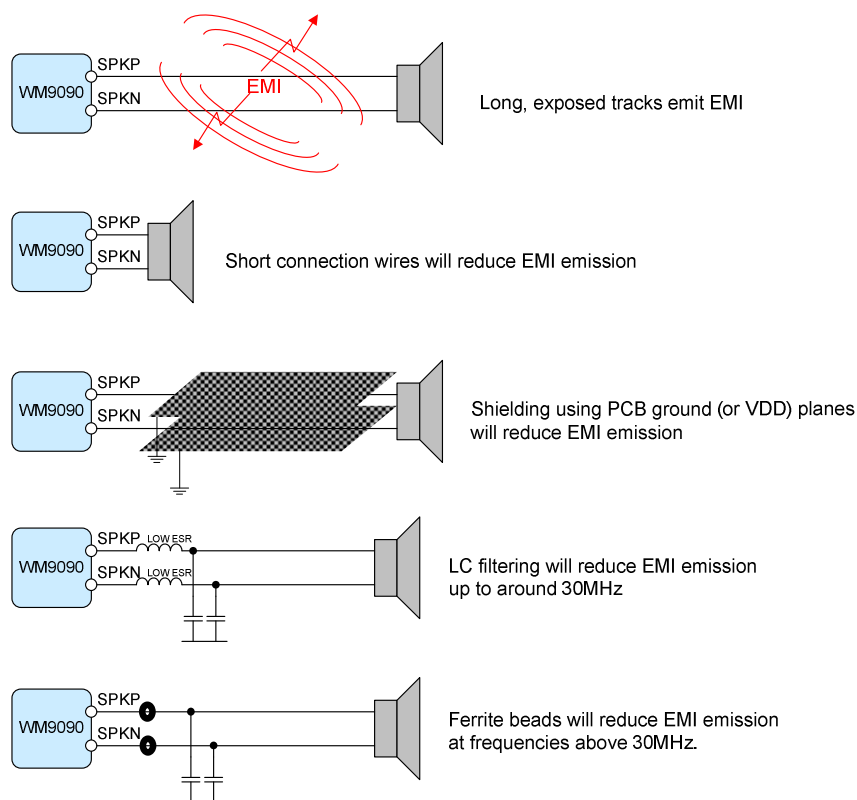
WM9090
SPKP
SPKN
EMI
Long, exposed tracks emit EMI

WM9090
SPKP
SPKN
Short connection wires will reduce EMI emission

WM9090
SPKP
SPKN
Shielding using PCB ground (or VDD) planes will reduce EMI emission

WM9090
SPKP
LOW ESR
SPKN
LOW ESR
LC filtering will reduce EMI emission up to around 30MHz

WM9090
SPKP
SPKN
Ferrite beads will reduce EMI emission at frequencies above 30MHz.